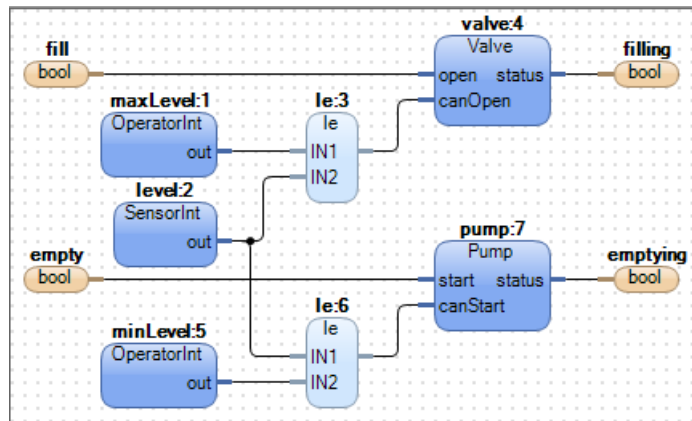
valve:4
Valve
open
status
canOpen

fill
bool

filling
bool

maxLevel:1
OperatorInt
out

le:3
le
IN1
IN2

level:2
SensorInt
out

pump:7
Pump
start
status
canStart

empty
bool

emptying
bool

le:6
le
IN1
IN2

minLevel:5
OperatorInt
out